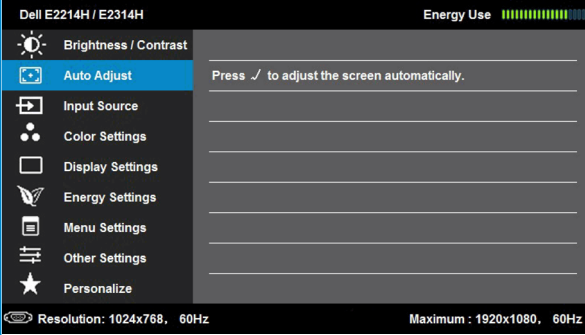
Dell E2214H / E2314H

Energy Use

Brightness / Contrast

Auto Adjust

Input Source

Color Settings

Display Settings

Energy Settings

Menu Settings

Other Settings

Personalize

Press ✓ to adjust the screen automatically.

Resolution: 1024x768, 60Hz

Maximum : 1920x1080, 60Hz